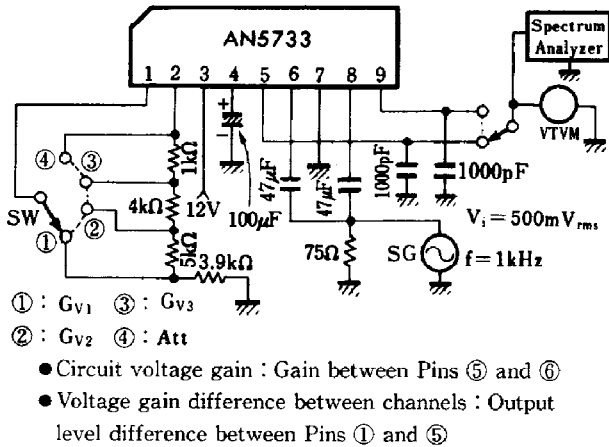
AN5733

1 2 3 4 5 6 7 8 9

Spectrum Analyzer

VTVM

④ ③

1kΩ

SW

4kΩ

12V

① ②

5kΩ

3.9kΩ

+

−

100μF

47μF

47μF

1000pF

1000pF

$V_i = 500mV_{rms}$

75Ω

SG

f = 1kHz

① : $G_{V1}$ ③ : $G_{V3}$

② : $G_{V2}$ ④ : Att

● Circuit voltage gain : Gain between Pins ⑤ and ⑥

● Voltage gain difference between channels : Output level difference between Pins ① and ⑤